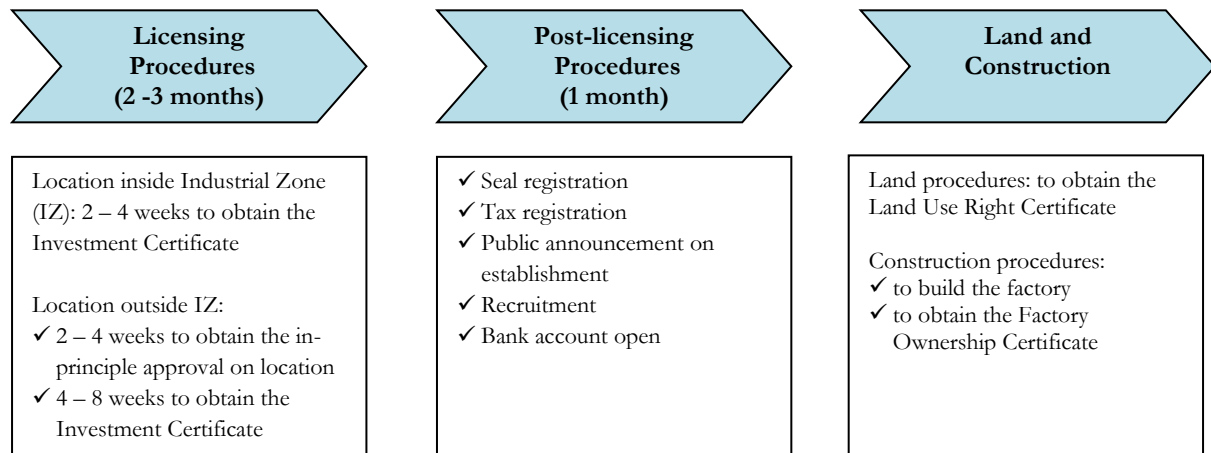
Licensing Procedures (2 -3 months)

Post-licensing Procedures (1 month)

Land and Construction

Location inside Industrial Zone (IZ): 2 – 4 weeks to obtain the Investment Certificate

Location outside IZ:
✓ 2 – 4 weeks to obtain the in-principle approval on location
✓ 4 – 8 weeks to obtain the Investment Certificate

✓ Seal registration
✓ Tax registration
✓ Public announcement on establishment
✓ Recruitment
✓ Bank account open

Land procedures: to obtain the Land Use Right Certificate

Construction procedures:
✓ to build the factory
✓ to obtain the Factory Ownership Certificate